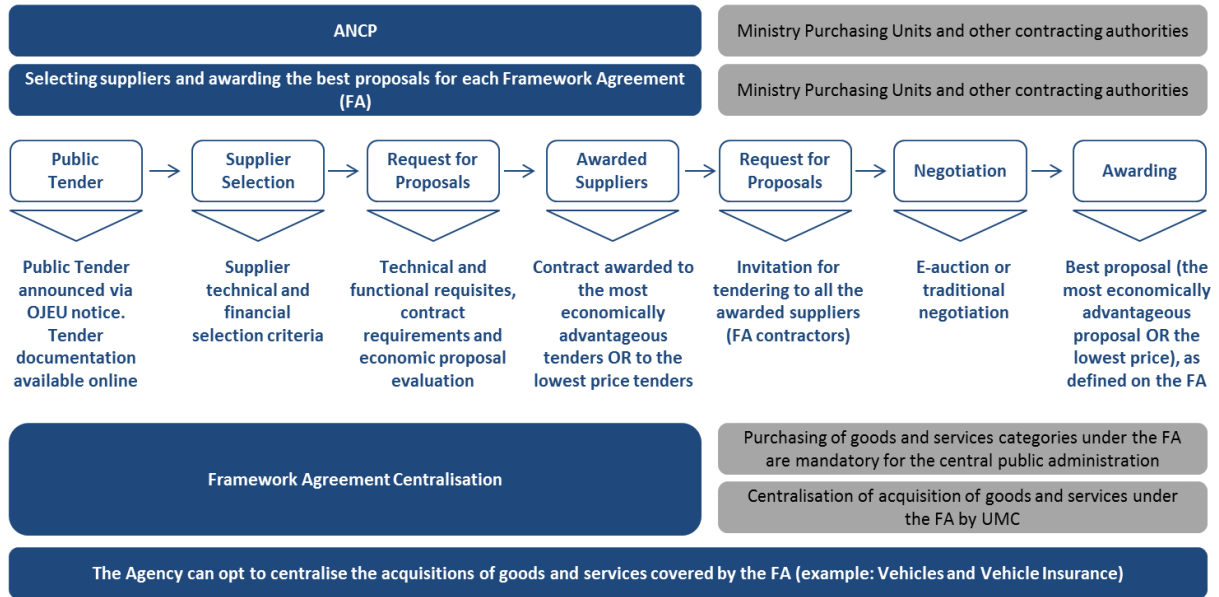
ANCP

Ministry Purchasing Units and other contracting authorities

Selecting suppliers and awarding the best proposals for each Framework Agreement (FA)

Ministry Purchasing Units and other contracting authorities

Public Tender

Supplier Selection

Request for Proposals

Awarded Suppliers

Request for Proposals

Negotiation

Awarding

Public Tender announced via OJEU notice. Tender documentation available online

Supplier technical and financial selection criteria

Technical and functional requisites, contract requirements and economic proposal evaluation

Contract awarded to the most economically advantageous tenders OR to the lowest price tenders

Invitation for tendering to all the awarded suppliers (FA contractors)

E-auction or traditional negotiation

Best proposal (the most economically advantageous proposal OR the lowest price), as defined on the FA

Framework Agreement Centralisation

Purchasing of goods and services categories under the FA are mandatory for the central public administration

Centralisation of acquisition of goods and services under the FA by UMC

The Agency can opt to centralise the acquisitions of goods and services covered by the FA (example: Vehicles and Vehicle Insurance)